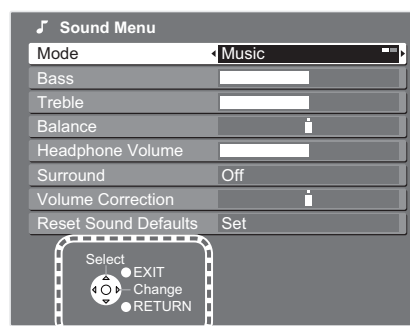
Sound Menu

| | |
|---|---|
| Mode | Music |
| Bass | |
| Treble | |
| Balance | |
| Headphone Volume | |
| Surround | Off |
| Volume Correction | |
| Reset Sound Defaults | Set |

Select
EXIT
Change
RETURN